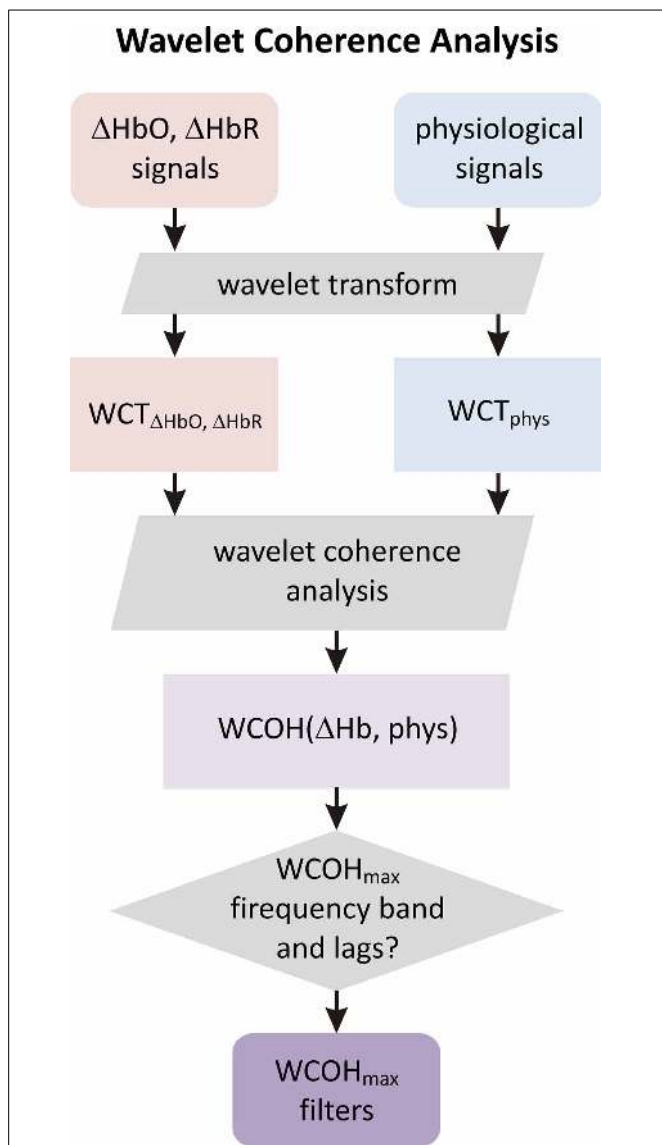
Wavelet Coherence Analysis

ΔHbO, ΔHbR signals

physiological signals

wavelet transform

$WCT_{\Delta HbO, \Delta HbR}$

$WCT_{phys}$

wavelet coherence analysis

WCOH(ΔHb, phys)

$WCOH_{max}$ firequency band and lags?

$WCOH_{max}$ filters